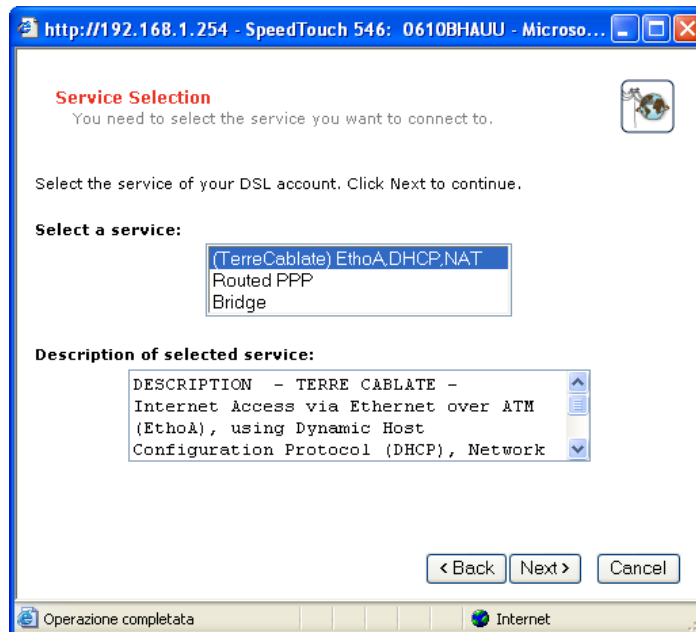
http://192.168.1.254 - SpeedTouch 546: 0610BHAUU - Microso...

Service Selection
You need to select the service you want to connect to.

Select the service of your DSL account. Click Next to continue.

Select a service:

(TerreCablate) EthoA,DHCP,NAT
Routed PPP
Bridge

Description of selected service:

DESCRIPTION - TERRE CABLATE - Internet Access via Ethernet over ATM (EthoA), using Dynamic Host Configuration Protocol (DHCP), Network

< Back | Next > | Cancel

Operazione completata | Internet